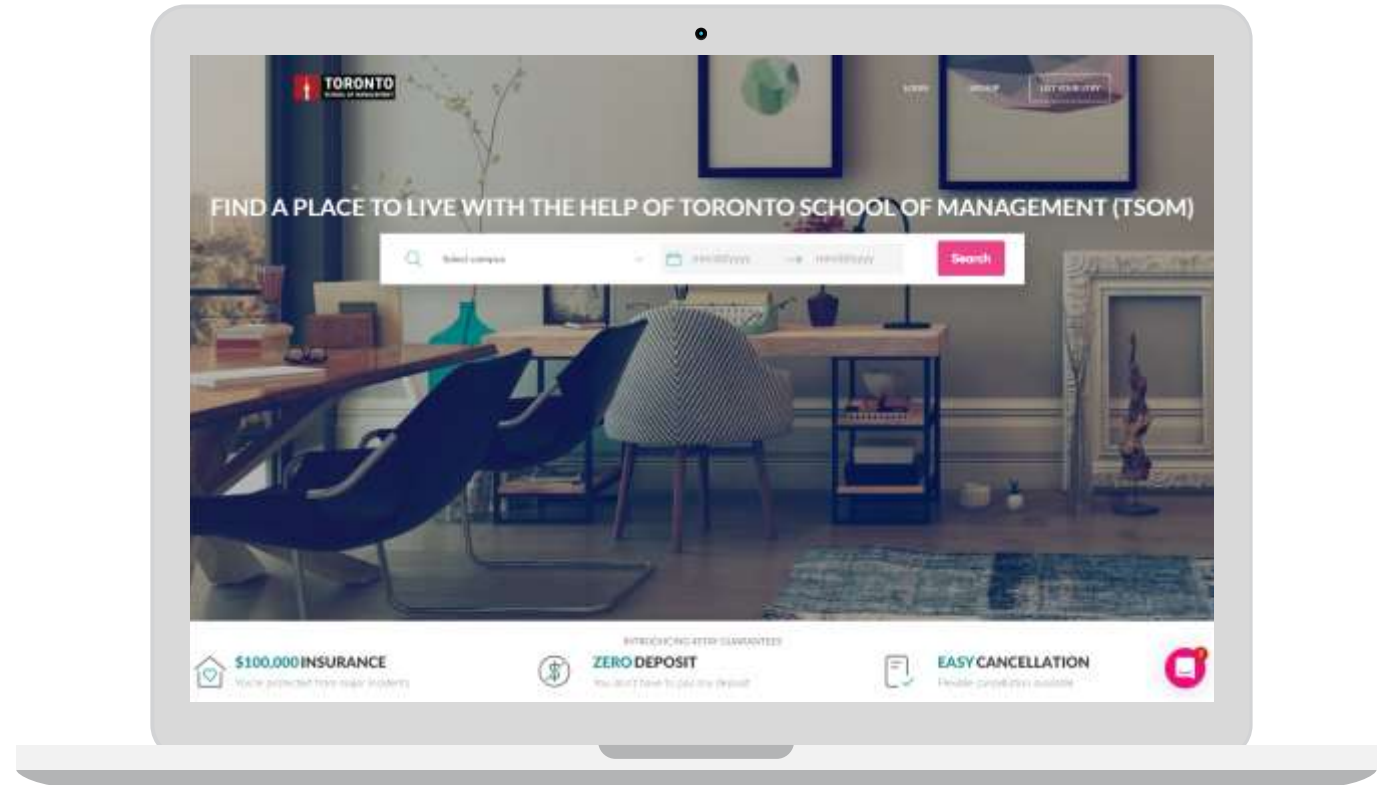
TORONTO
SCHOOL OF MANAGEMENT

LOGIN SIGNUP LIST YOUR STAY

FIND A PLACE TO LIVE WITH THE HELP OF TORONTO SCHOOL OF MANAGEMENT (TSOM)

Select campus
mm/dd/yyyy → mm/dd/yyyy
Search

INTRODUCING STAY GUARANTEES

$100,000 INSURANCE
You're protected from major incidents

ZERO DEPOSIT
You don't have to pay any deposit

EASY CANCELLATION
Flexible cancellation available